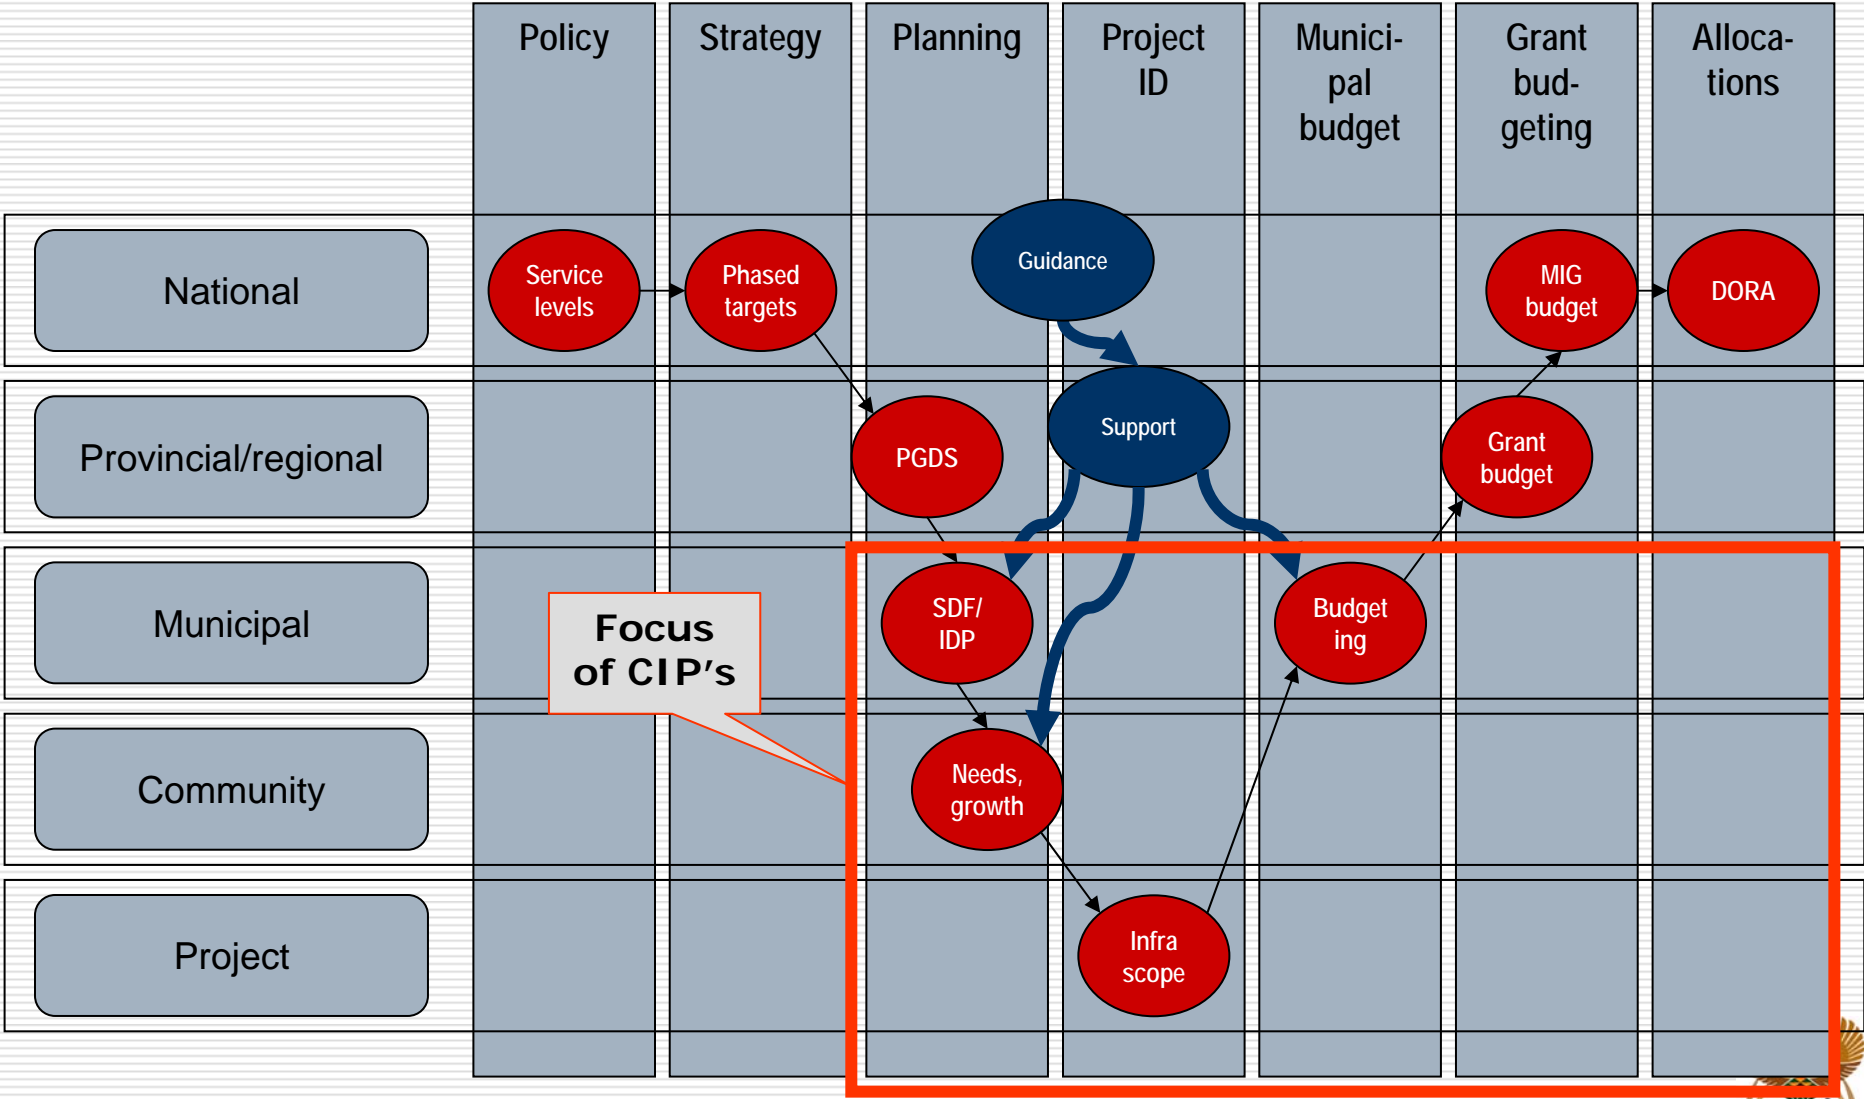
| | Policy | Strategy | Planning | Project ID | Municipal budget | Grant budgeting | Allocations |
|---|---|---|---|---|---|---|---|
| National | Service levels | Phased targets | | Guidance | | MIG budget | DORA |
| Provincial/regional | | | PGDS | Support | | Grant budget | |
| Municipal | | | SDF/ IDP | | Budget ing | | |
| Community | | | Needs, growth | | | | |
| Project | | | | Infra scope | | | |

Focus of CIP's